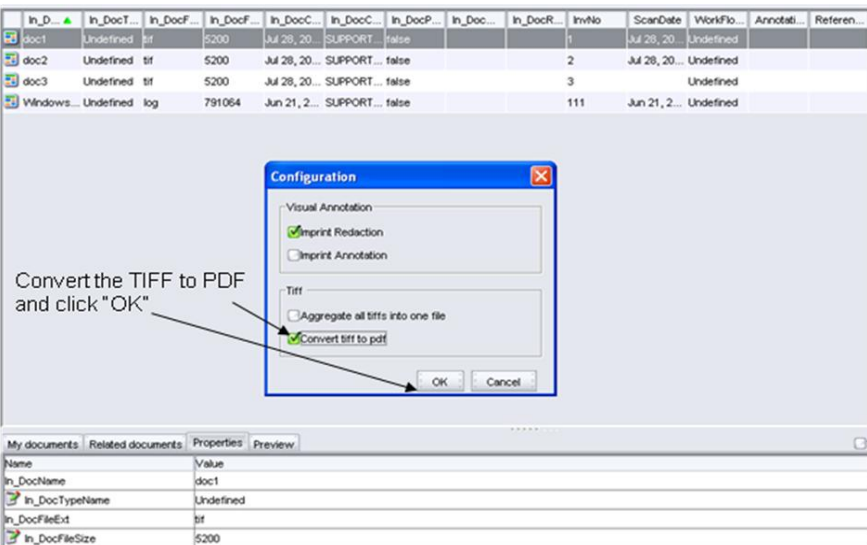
| | In_D... | In_DocT... | In_DocF... | In_DocF... | In_DocC... | In_DocC... | In_DocP... | In_Doc... | In_DocR... | InvNo | ScanDate | WorkFlo... | Annotati... | Referen... |
|---|---|---|---|---|---|---|---|---|---|---|---|---|---|---|
| | doc1 | Undefined | tif | 5200 | Jul 28, 20... | SUPPORT... | false | | | 1 | Jul 28, 20... | Undefined | | |
| | doc2 | Undefined | tif | 5200 | Jul 28, 20... | SUPPORT... | false | | | 2 | Jul 28, 20... | Undefined | | |
| | doc3 | Undefined | tif | 5200 | Jul 28, 20... | SUPPORT... | false | | | 3 | | Undefined | | |
| | Windows... | Undefined | log | 791064 | Jun 21, 2... | SUPPORT... | false | | | 111 | Jun 21, 2... | Undefined | | |

Configuration

Visual Annotation
Imprint Redaction
Imprint Annotation

Tiff
Aggregate all tiffs into one file
Convert tiff to pdf

OK
Cancel

Convert the TIFF to PDF and click "OK"

My documents | Related documents | Properties | Preview

| Name | Value |
|---|---|
| In_DocName | doc1 |
| In_DocTypeName | Undefined |
| In_DocFileExt | tif |
| In_DocFileSize | 5200 |